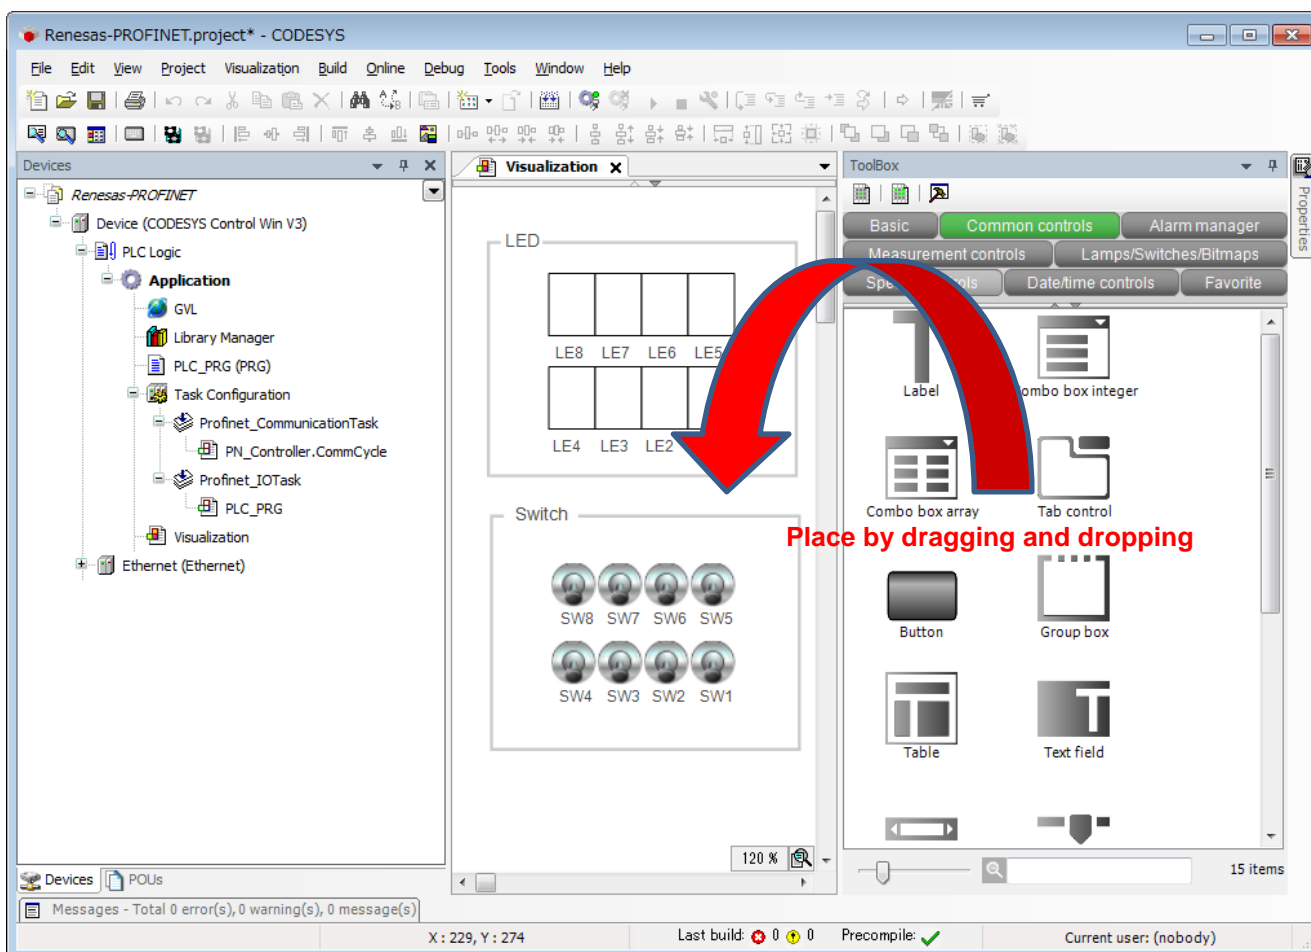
Renesas-PROFINET.project* - CODESYS

File Edit View Project Visualization Build Online Debug Tools Window Help

Devices

Renesas-PROFINET
Device (CODESYS Control Win V3)
PLC Logic
Application
GVL
Library Manager
PLC_PRG (PRG)
Task Configuration
Profinet_CommunicationTask
PN_Controller.CommCycle
Profinet_IOTask
PLC_PRG
Visualization
Ethernet (Ethernet)

Devices POUs

Visualization

LED
LE8 LE7 LE6 LE5
LE4 LE3 LE2

Switch
SW8 SW7 SW6 SW5
SW4 SW3 SW2 SW1

120 %

ToolBox

Basic Common controls Alarm manager
Measurement controls Lamps/Switches/Bitmaps
Spe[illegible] Date/time controls Favorite

Label
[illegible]ombo box integer
Combo box array
Tab control
Button
Group box
Table
Text field

15 items

Place by dragging and dropping

Properties

Messages - Total 0 error(s), 0 warning(s), 0 message(s)

X : 229, Y : 274 Last build: 0 0 Precompile: Current user: (nobody)